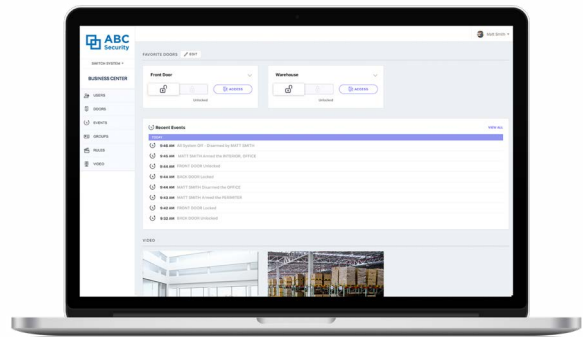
ABC Security

SWITCH SYSTEM

BUSINESS CENTER

USERS
DOORS
EVENTS
GROUPS
RULES
VIDEO

Matt Smith

FAVORITE DOORS EDIT

Front Door
Unlocked
ACCESS

Warehouse
Unlocked
ACCESS

Recent Events
VIEW ALL
TODAY
9:46 AM All System Off - Disarmed by MATT SMITH
9:46 AM MATT SMITH Armed the BREAKING OFFICE
9:46 AM FRONT DOOR Unlocked
9:44 AM BACK DOOR Locked
9:44 AM MATT SMITH Disarmed the OFFICE
9:42 AM MATT SMITH Armed the PERIMETER
9:40 AM FRONT DOOR Locked
9:32 AM BACK DOOR Unlocked

VIDEO